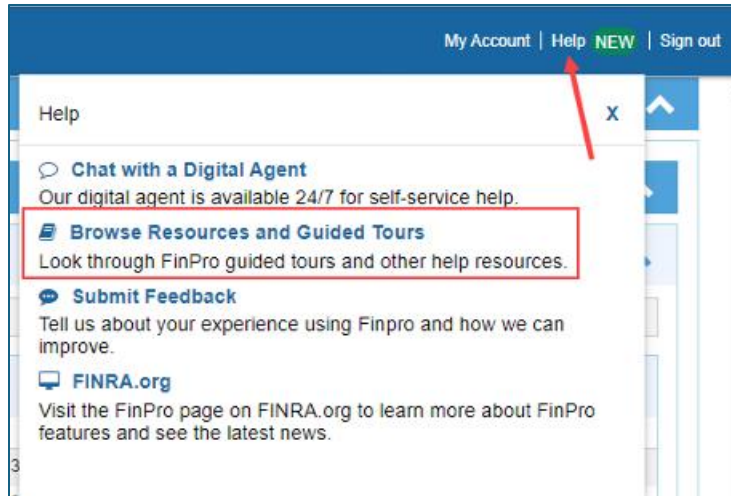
My Account | Help NEW | Sign out

Help

X

Chat with a Digital Agent
Our digital agent is available 24/7 for self-service help.

Browse Resources and Guided Tours
Look through FinPro guided tours and other help resources.

Submit Feedback
Tell us about your experience using Finpro and how we can improve.

FINRA.org
Visit the FinPro page on FINRA.org to learn more about FinPro features and see the latest news.